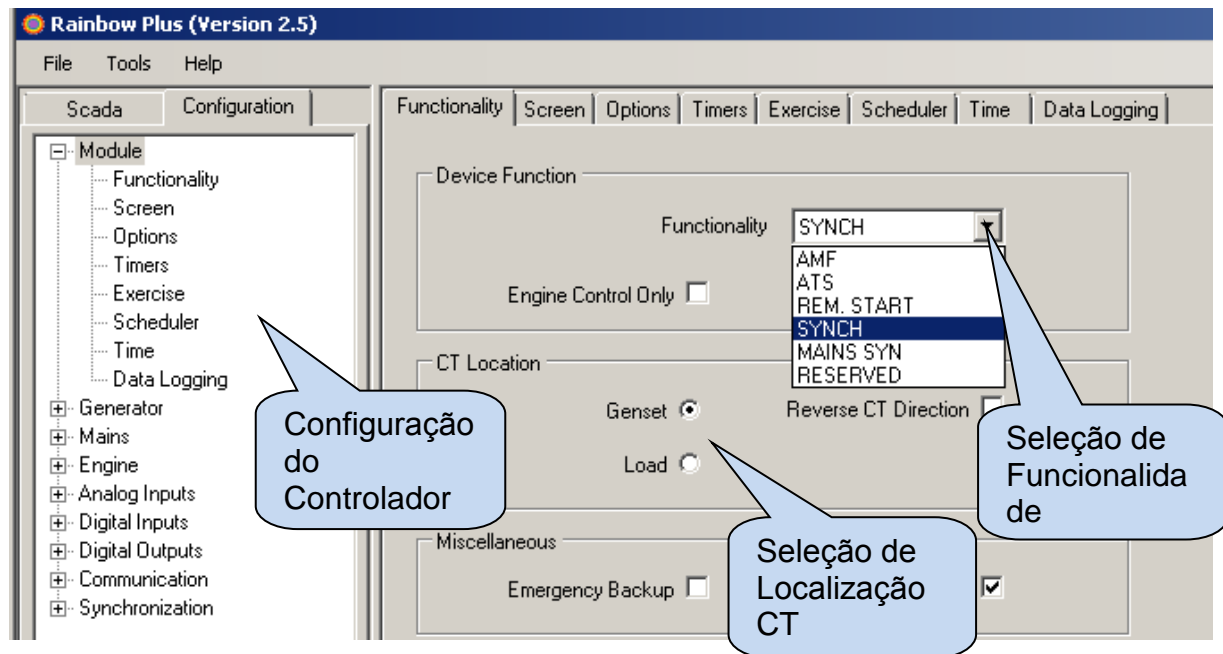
Rainbow Plus (Version 2.5)

File Tools Help

Scada Configuration

Module
Functionality
Screen
Options
Timers
Exercise
Scheduler
Time
Data Logging
Generator
Mains
Engine
Analog Inputs
Digital Inputs
Digital Outputs
Communication
Synchronization

Functionality Screen Options Timers Exercise Scheduler Time Data Logging

Device Function

Functionality SYNCH

AMF
ATS
REM. START
SYNCH
MAINS SYN
RESERVED

Engine Control Only

CT Location

Genset

Reverse CT Direction

Load

Miscellaneous

Emergency Backup

Configuração do Controlador

Seleção de Funcionalida de

Seleção de Localização CT